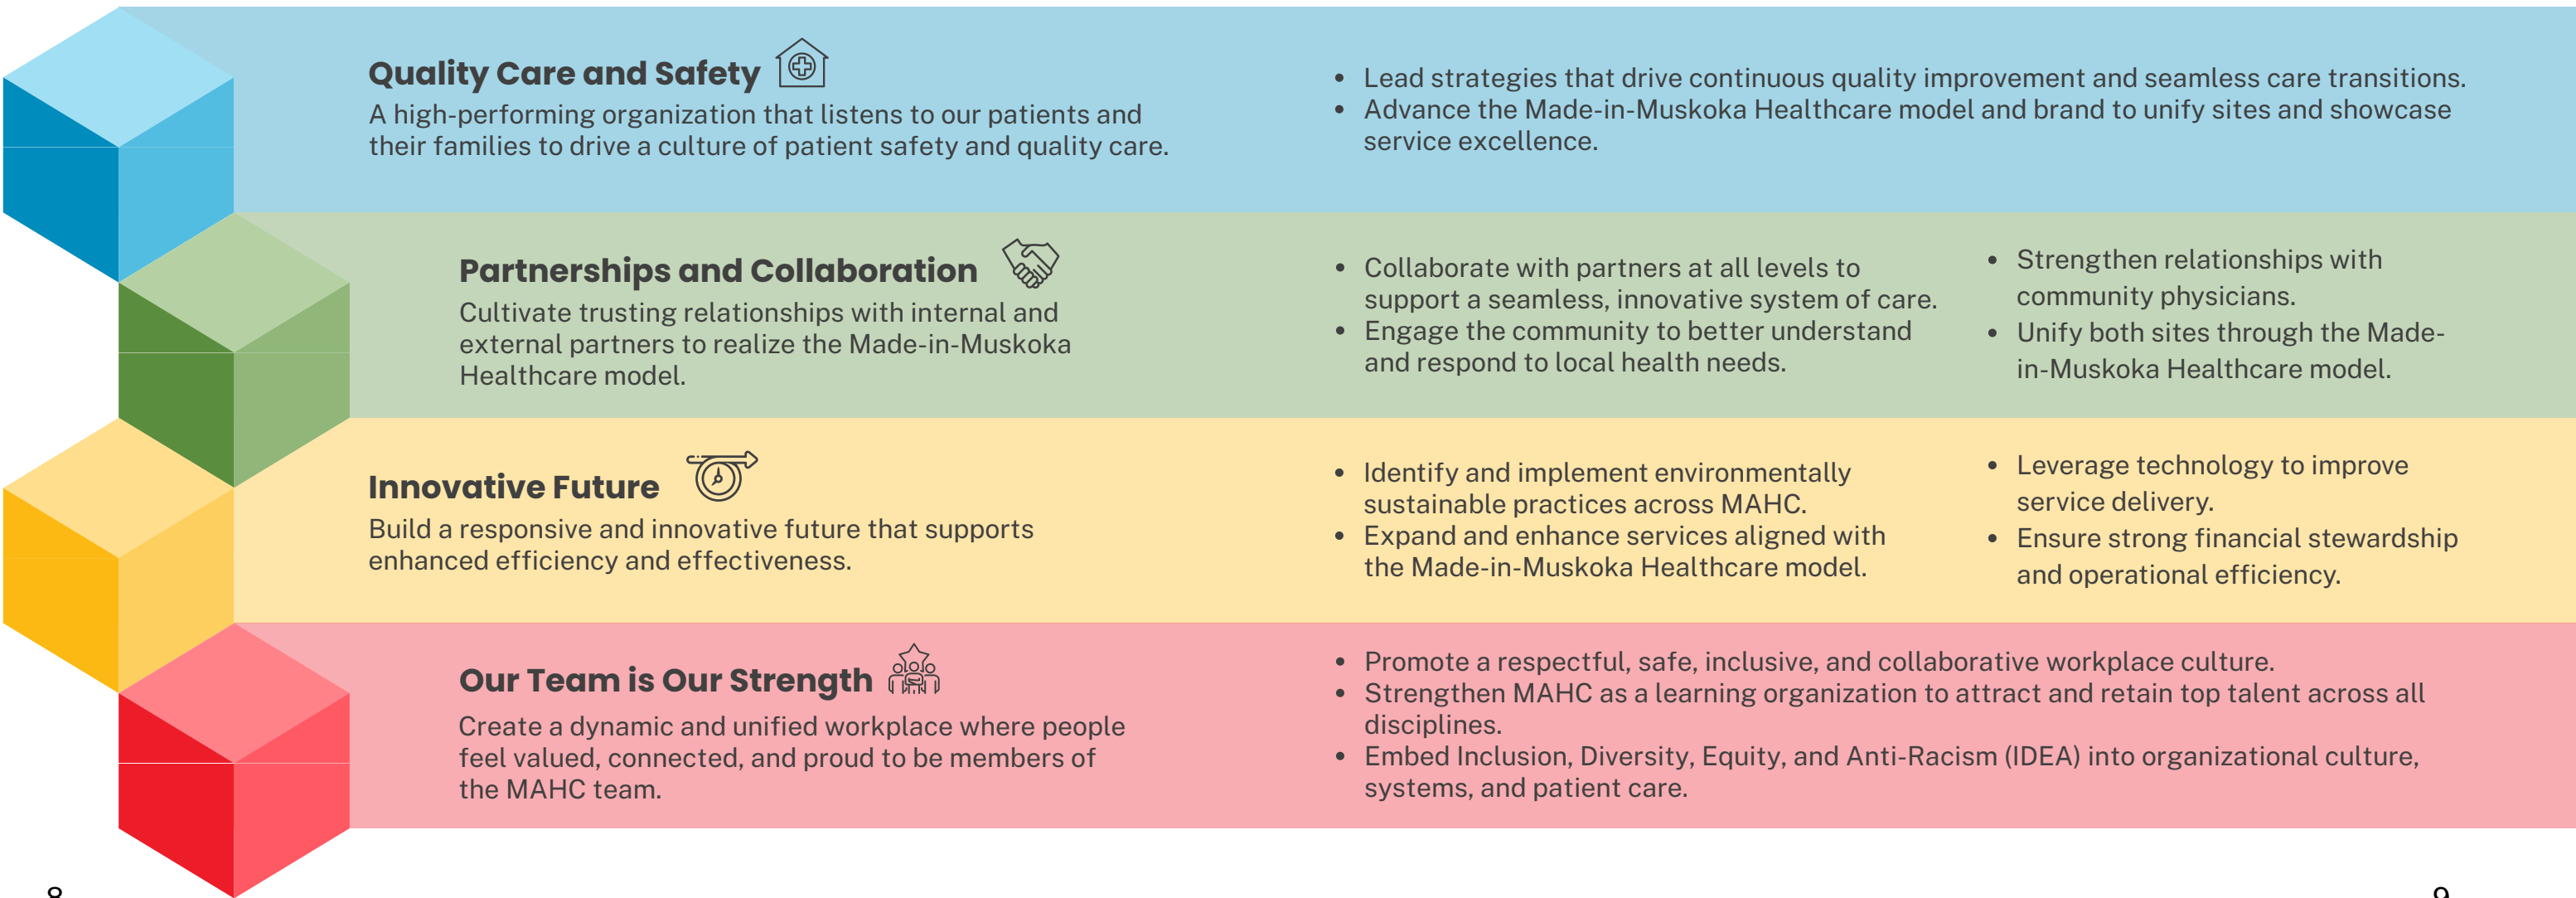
Quality Care and Safety

A high-performing organization that listens to our patients and their families to drive a culture of patient safety and quality care.

- Lead strategies that drive continuous quality improvement and seamless care transitions.
- Advance the Made-in-Muskoka Healthcare model and brand to unify sites and showcase service excellence.

Partnerships and Collaboration

Cultivate trusting relationships with internal and external partners to realize the Made-in-Muskoka Healthcare model.

- Collaborate with partners at all levels to support a seamless, innovative system of care.
- Engage the community to better understand and respond to local health needs.

- Strengthen relationships with community physicians.
- Unify both sites through the Made-in-Muskoka Healthcare model.

Innovative Future

Build a responsive and innovative future that supports enhanced efficiency and effectiveness.

- Identify and implement environmentally sustainable practices across MAHC.
- Expand and enhance services aligned with the Made-in-Muskoka Healthcare model.

- Leverage technology to improve service delivery.
- Ensure strong financial stewardship and operational efficiency.

Our Team is Our Strength

Create a dynamic and unified workplace where people feel valued, connected, and proud to be members of the MAHC team.

- Promote a respectful, safe, inclusive, and collaborative workplace culture.
- Strengthen MAHC as a learning organization to attract and retain top talent across all disciplines.
- Embed Inclusion, Diversity, Equity, and Anti-Racism (IDEA) into organizational culture, systems, and patient care.

8

9